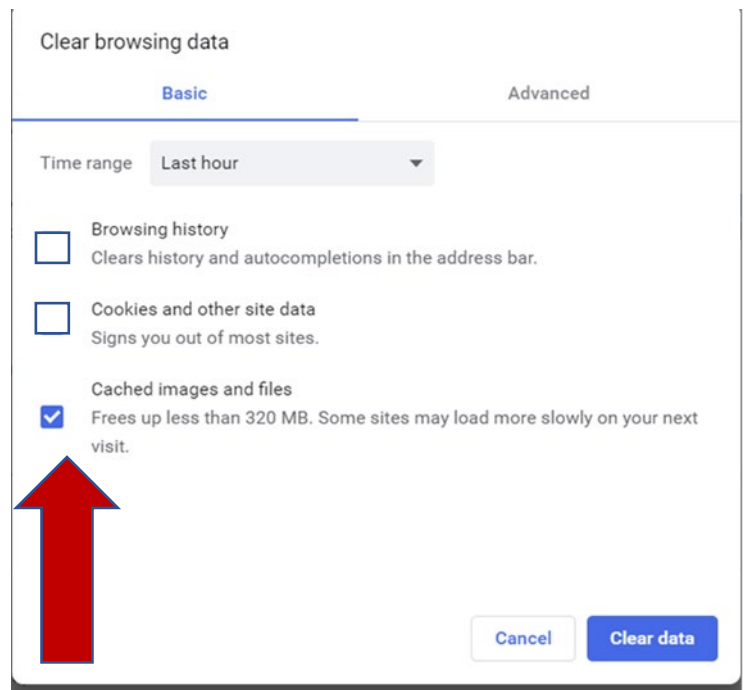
Clear browsing data

Basic

Advanced

Time range Last hour

Browsing history
Clears history and autocompletions in the address bar.

Cookies and other site data
Signs you out of most sites.

Cached images and files
Frees up less than 320 MB. Some sites may load more slowly on your next visit.

Cancel

Clear data